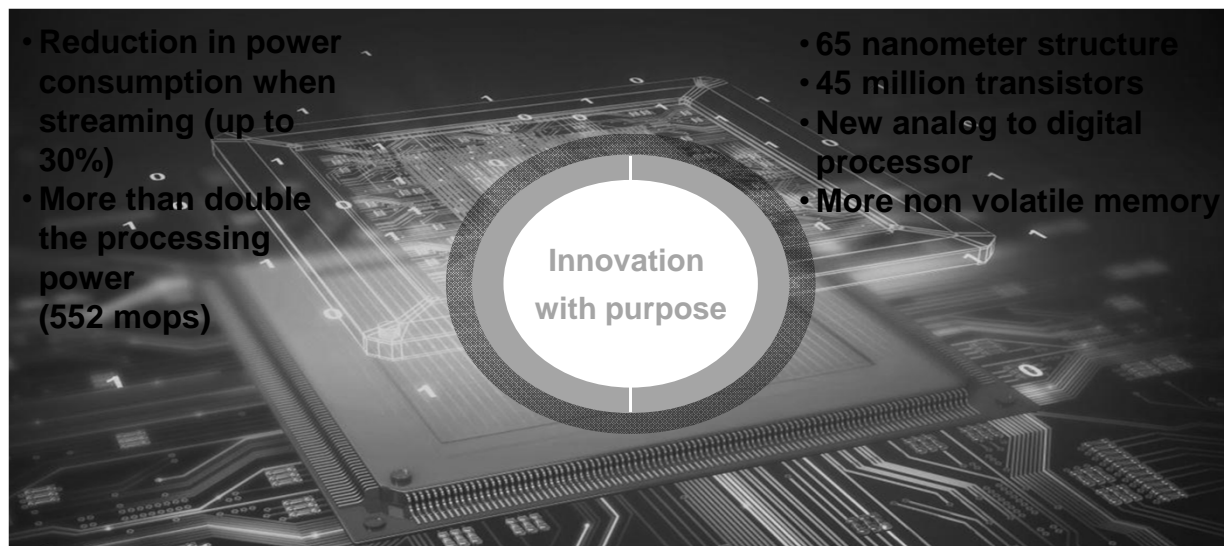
• Reduction in power consumption when streaming (up to 30%)
• More than double the processing power (552 mops)

Innovation with purpose

• 65 nanometer structure
• 45 million transistors
• New analog to digital processor
• More non volatile memory